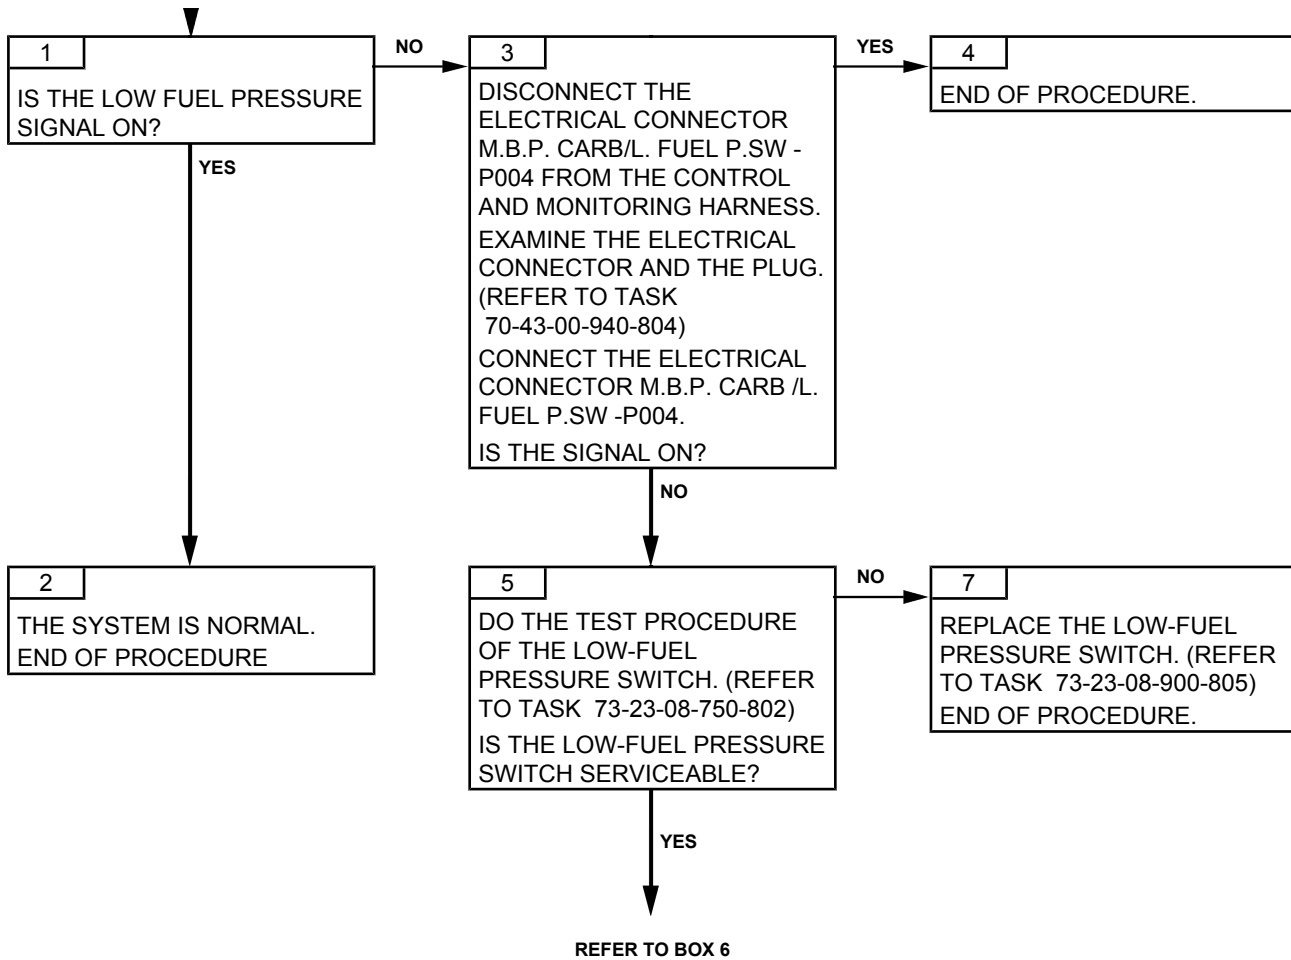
1

IS THE LOW FUEL PRESSURE SIGNAL ON?

NO

YES

3

DISCONNECT THE ELECTRICAL CONNECTOR M.B.P. CARB/L. FUEL P.SW - P004 FROM THE CONTROL AND MONITORING HARNESS.

EXAMINE THE ELECTRICAL CONNECTOR AND THE PLUG. (REFER TO TASK 70-43-00-940-804)

CONNECT THE ELECTRICAL CONNECTOR M.B.P. CARB /L. FUEL P.SW -P004.

IS THE SIGNAL ON?

YES

4

END OF PROCEDURE.

NO

2

THE SYSTEM IS NORMAL. END OF PROCEDURE

5

DO THE TEST PROCEDURE OF THE LOW-FUEL PRESSURE SWITCH. (REFER TO TASK 73-23-08-750-802)

IS THE LOW-FUEL PRESSURE SWITCH SERVICEABLE?

NO

7

REPLACE THE LOW-FUEL PRESSURE SWITCH. (REFER TO TASK 73-23-08-900-805)

END OF PROCEDURE.

YES

REFER TO BOX 6